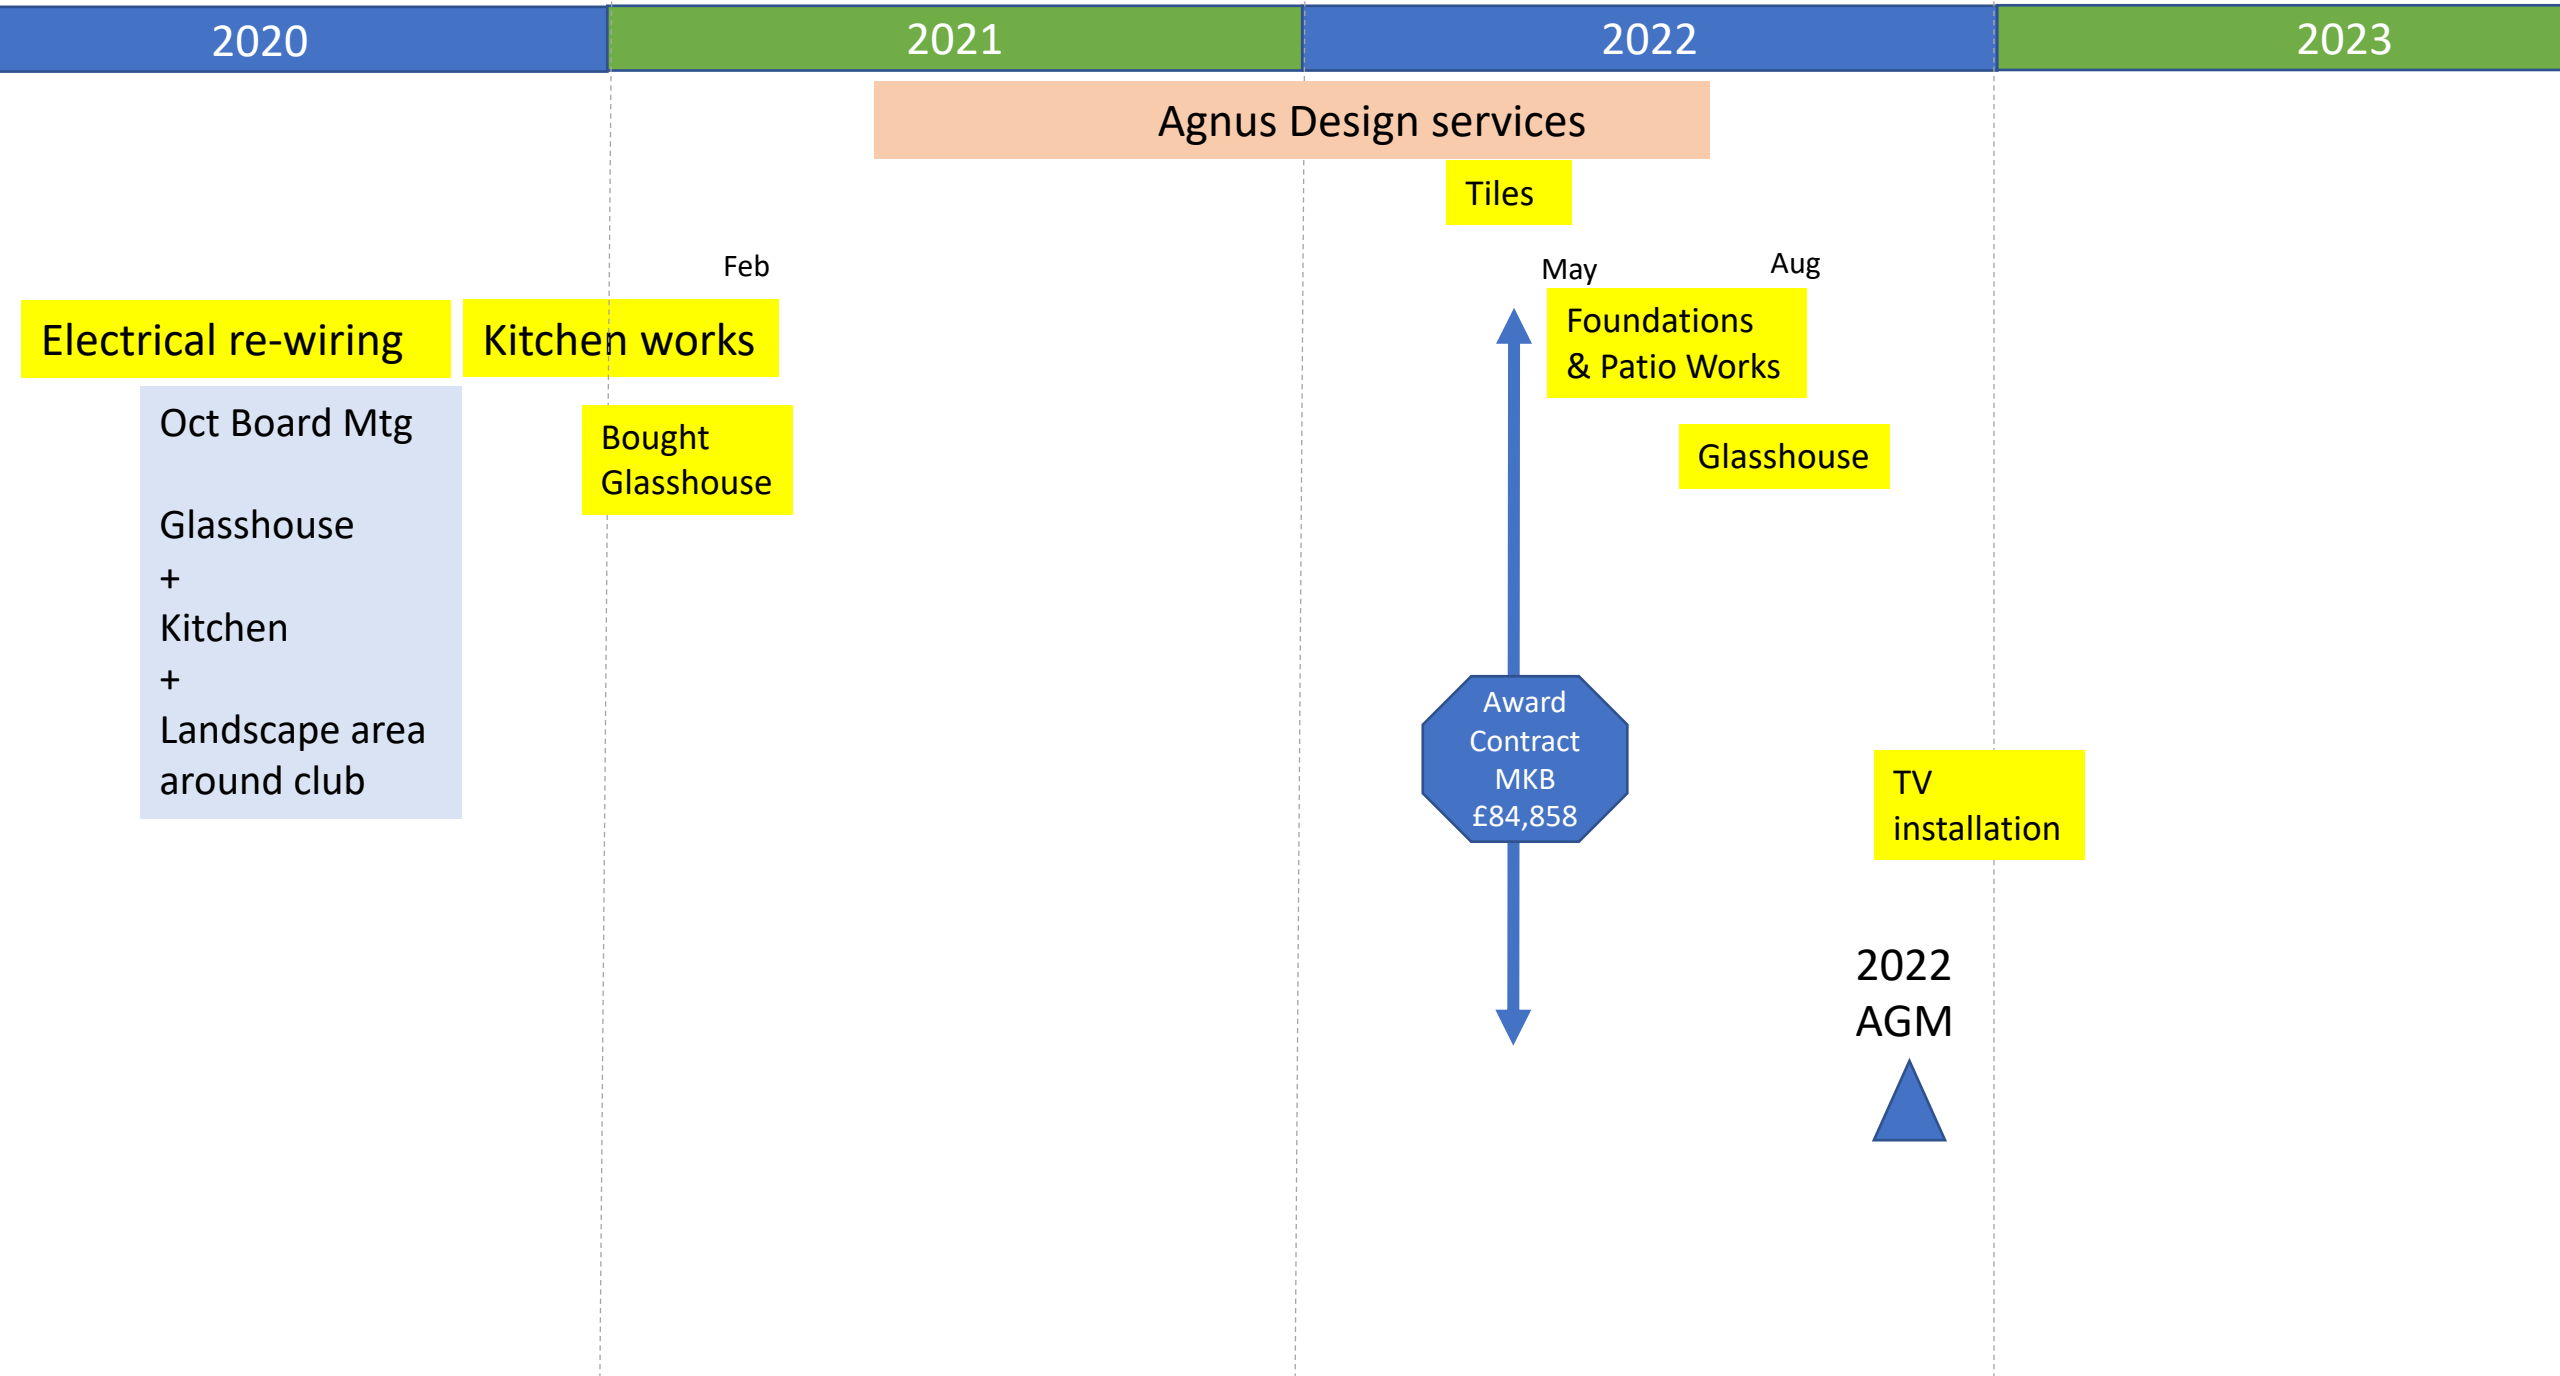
2020

2021

2022

2023

Agnus Design services

Tiles

Feb

May

Aug

Electrical re-wiring

Kitchen works

Foundations & Patio Works

Oct Board Mtg

Glasshouse
+
Kitchen
+
Landscape area around club

Bought Glasshouse

Glasshouse

Award Contract MKB £84,858

TV installation

2022 AGM